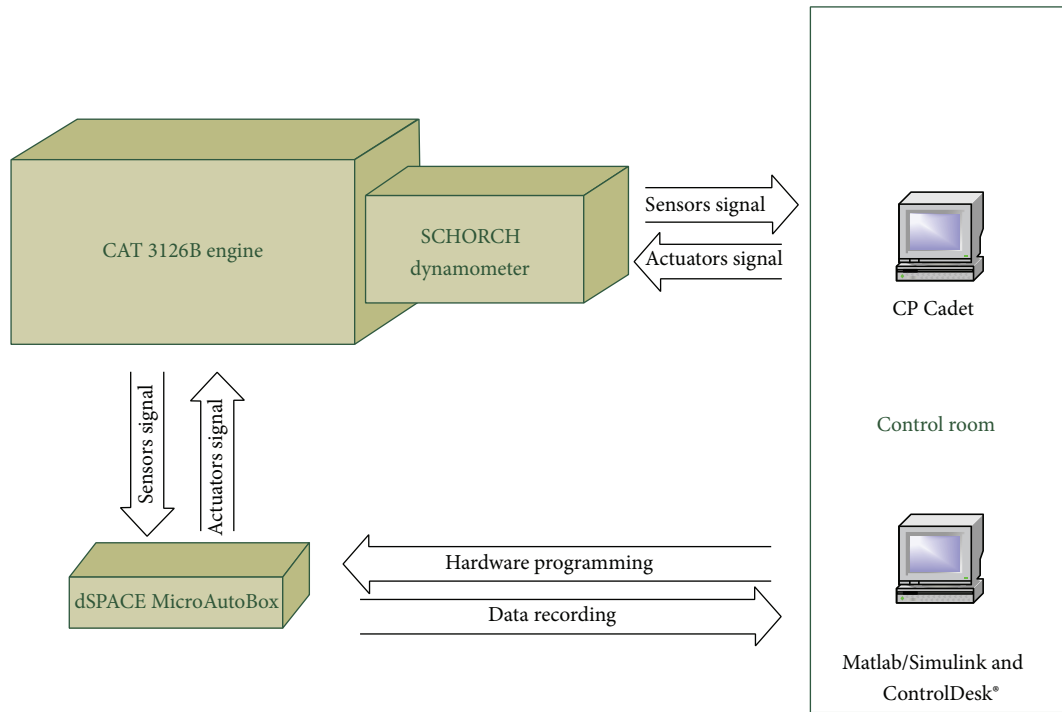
CAT 3126B engine

SCHORCH dynamometer

Sensors signal

Actuators signal

CP Cadet

Control room

Sensors signal

Actuators signal

dSPACE MicroAutoBox

Hardware programming

Data recording

Matlab/Simulink and ControlDesk®